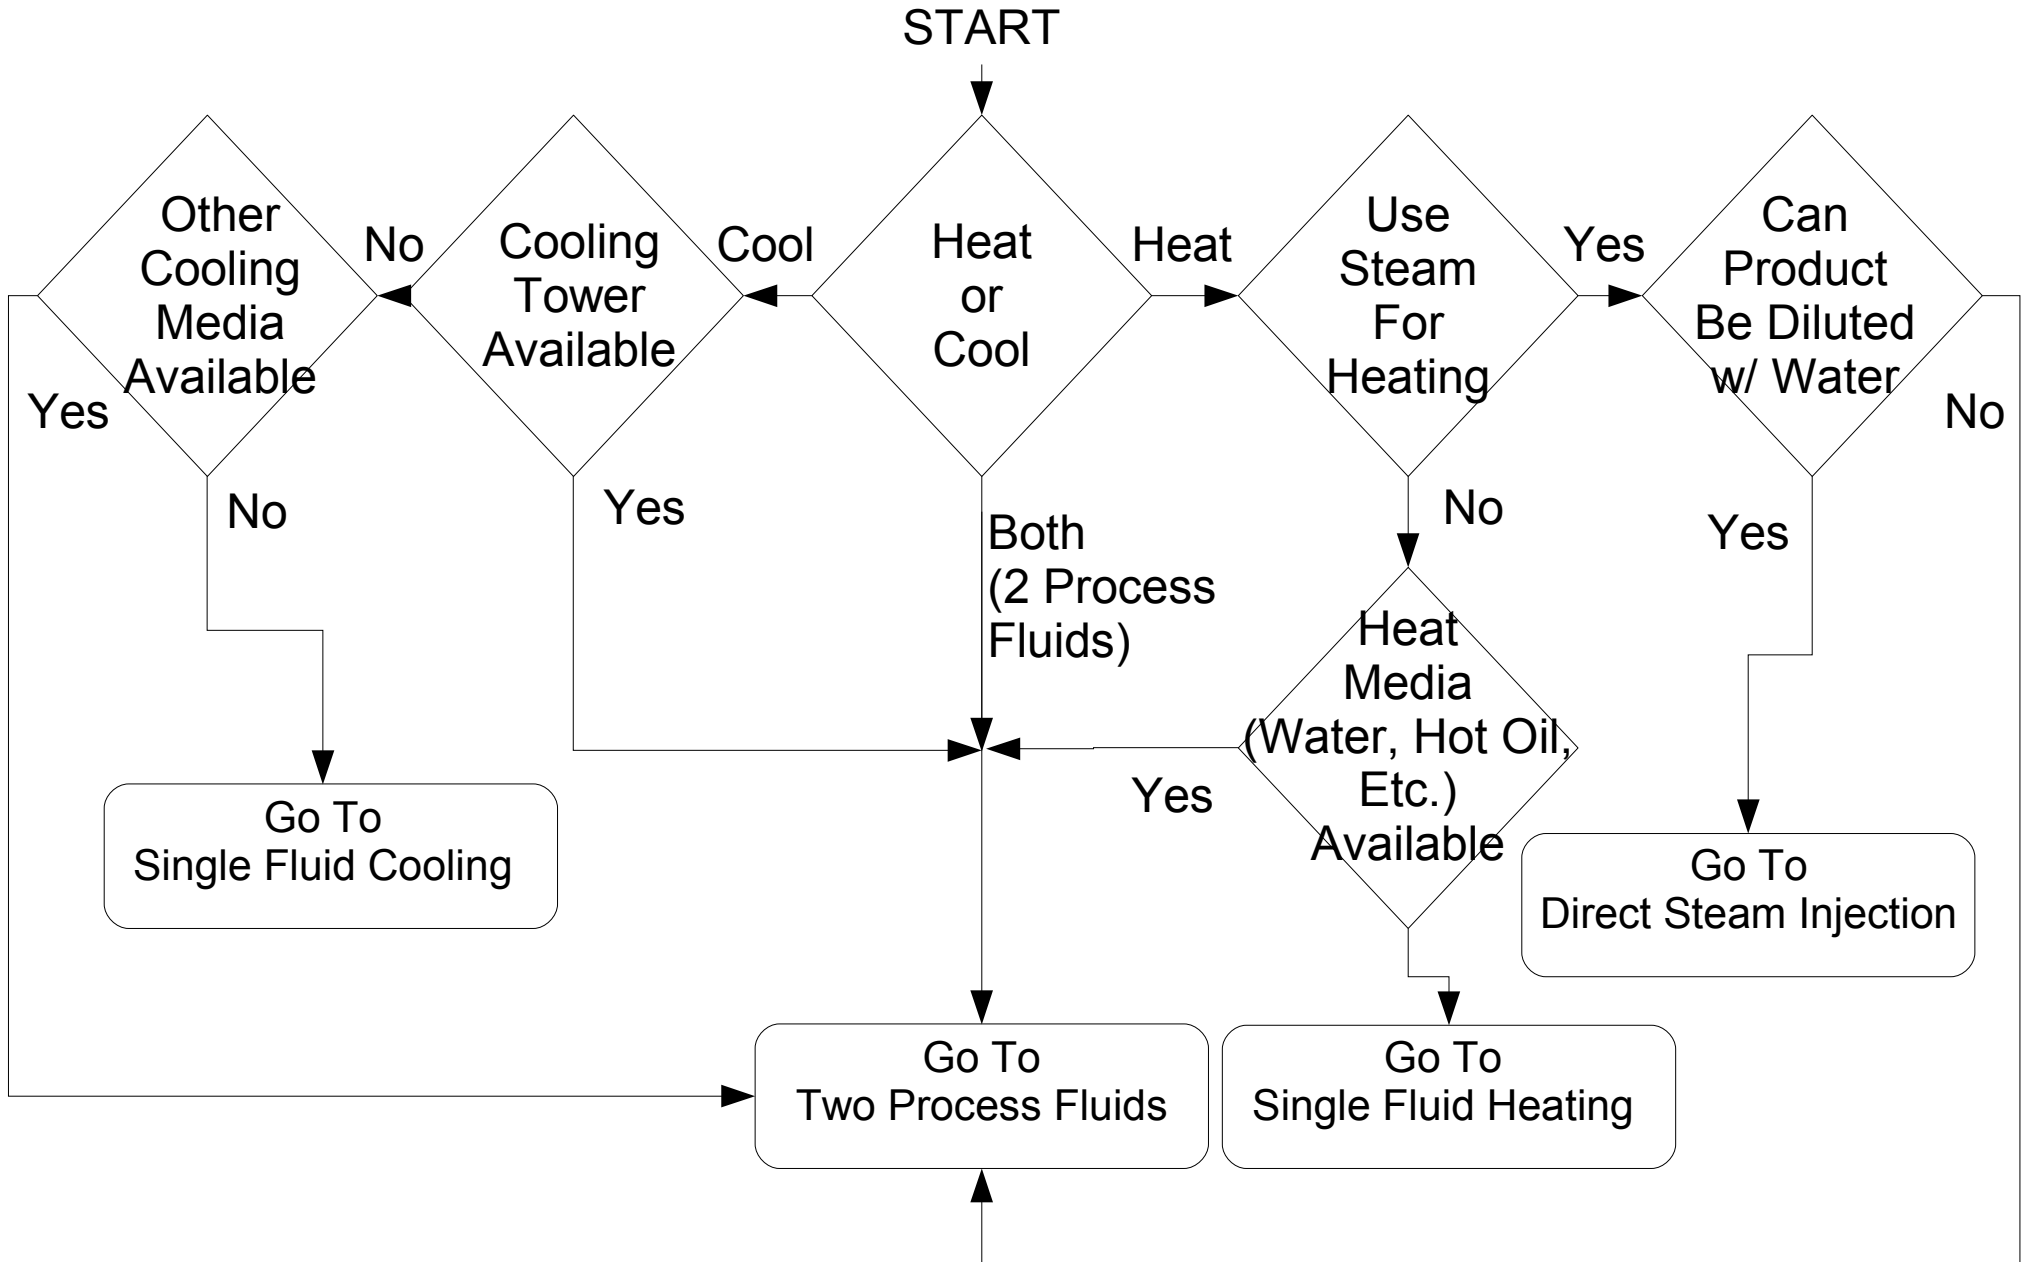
START

Other Cooling Media Available

No

Cooling Tower Available

Cool

Heat or Cool

Heat

Use Steam For Heating

Yes

Can Product Be Diluted w/ Water

Yes

No

No

Yes

Both (2 Process Fluids)

No

Yes

Heat Media (Water, Hot Oil, Etc.) Available

Yes

Go To Single Fluid Cooling

Go To Direct Steam Injection

Go To Two Process Fluids

Go To Single Fluid Heating